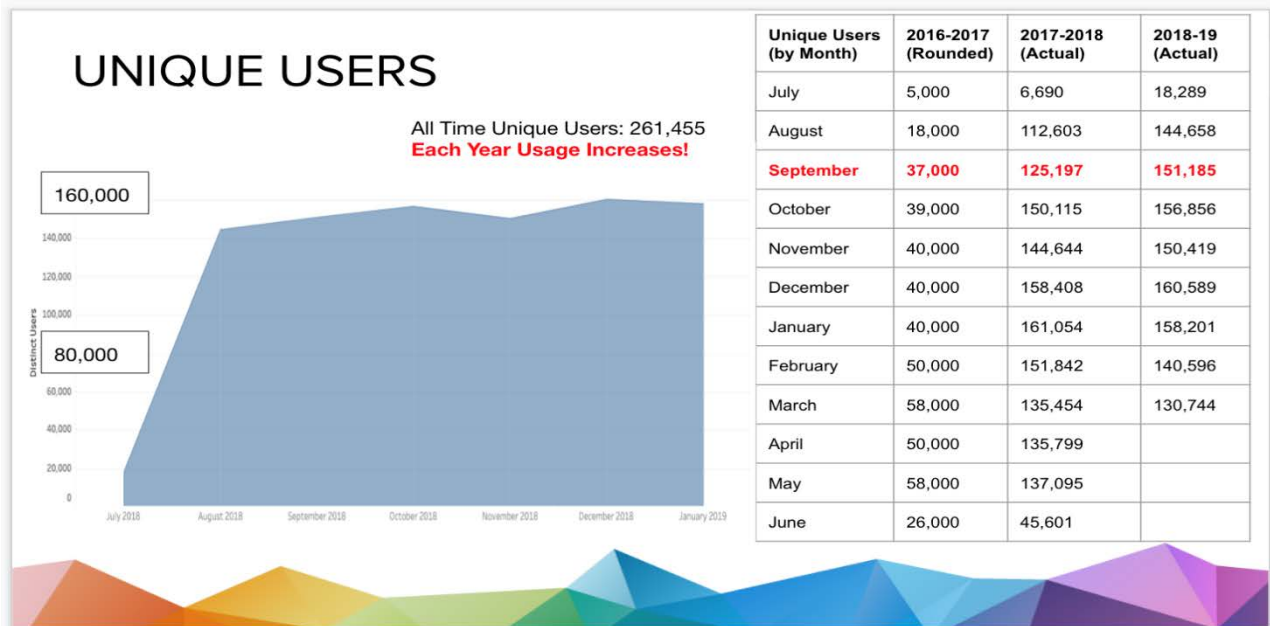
UNIQUE USERS

All Time Unique Users: 261,455
Each Year Usage Increases!

160,000

140,000

120,000

100,000

Distinct Users

80,000

60,000

40,000

20,000

0

July 2018 August 2018 September 2018 October 2018 November 2018 December 2018 January 2019

| Unique Users (by Month) | 2016-2017 (Rounded) | 2017-2018 (Actual) | 2018-19 (Actual) |
|---|---|---|---|
| July | 5,000 | 6,690 | 18,289 |
| August | 18,000 | 112,603 | 144,658 |
| September | 37,000 | 125,197 | 151,185 |
| October | 39,000 | 150,115 | 156,856 |
| November | 40,000 | 144,644 | 150,419 |
| December | 40,000 | 158,408 | 160,589 |
| January | 40,000 | 161,054 | 158,201 |
| February | 50,000 | 151,842 | 140,596 |
| March | 58,000 | 135,454 | 130,744 |
| April | 50,000 | 135,799 | |
| May | 58,000 | 137,095 | |
| June | 26,000 | 45,601 | |